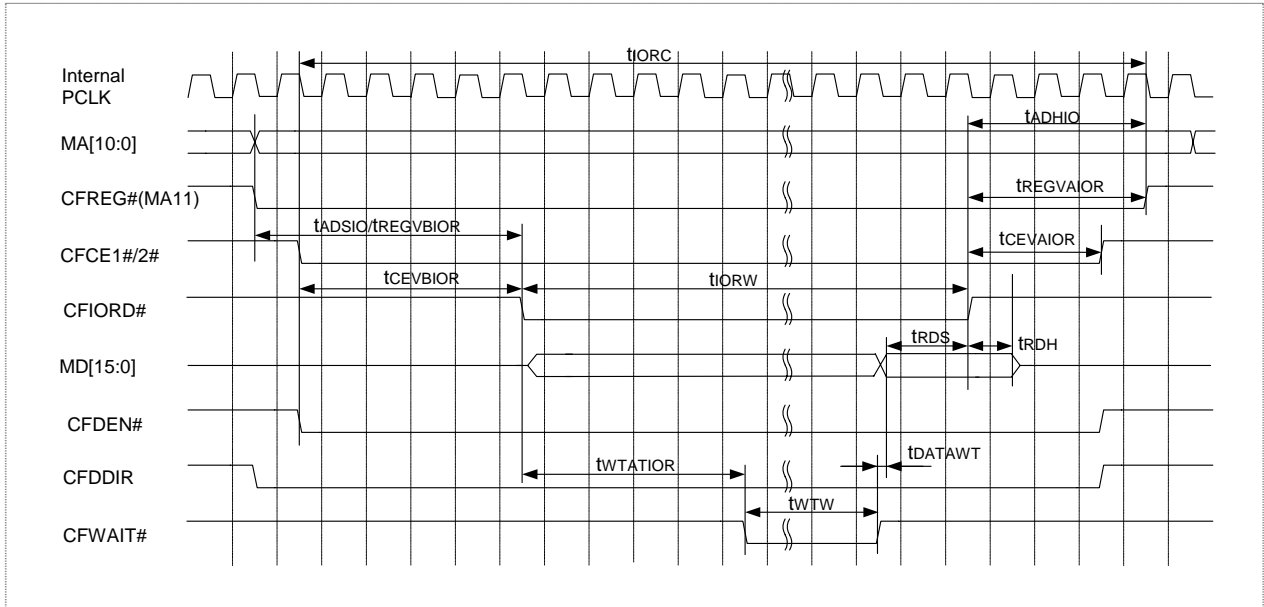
Internal PCLK

MA[10:0]

CFREG#(MA11)

CFCE1#/2#

CFIORD#

MD[15:0]

CFDEN#

CFDDIR

CFWAIT#

$t_{IORC}$

$t_{ADHIO}$

$t_{REGVAIOR}$

$t_{ADSIO}/t_{REGVBIOR}$

$t_{CEVAIOR}$

$t_{CEVBIOR}$

$t_{IORW}$

$t_{RDS}$

$t_{RDH}$

$t_{DATAWT}$

$t_{WTATIOR}$

$t_{WTW}$